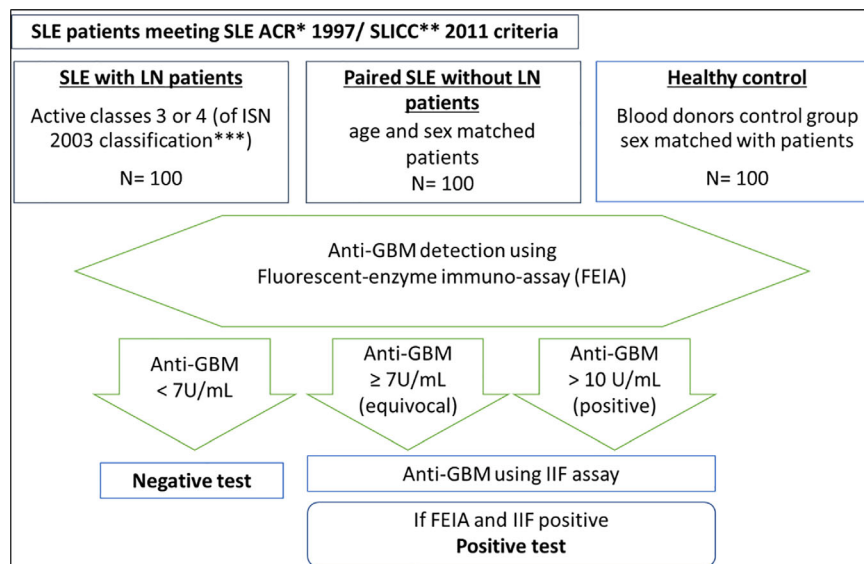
SLE patients meeting SLE ACR* 1997/ SLICC** 2011 criteria

SLE with LN patients
Active classes 3 or 4 (of ISN 2003 classification***)
N= 100

Paired SLE without LN patients
age and sex matched patients
N= 100

Healthy control
Blood donors control group sex matched with patients
N= 100

Anti-GBM detection using Fluorescent-enzyme immuno-assay (FEIA)

Anti-GBM < 7U/mL

Anti-GBM ≥ 7U/mL (equivocal)

Anti-GBM > 10 U/mL (positive)

Negative test

Anti-GBM using IIF assay

If FEIA and IIF positive
Positive test